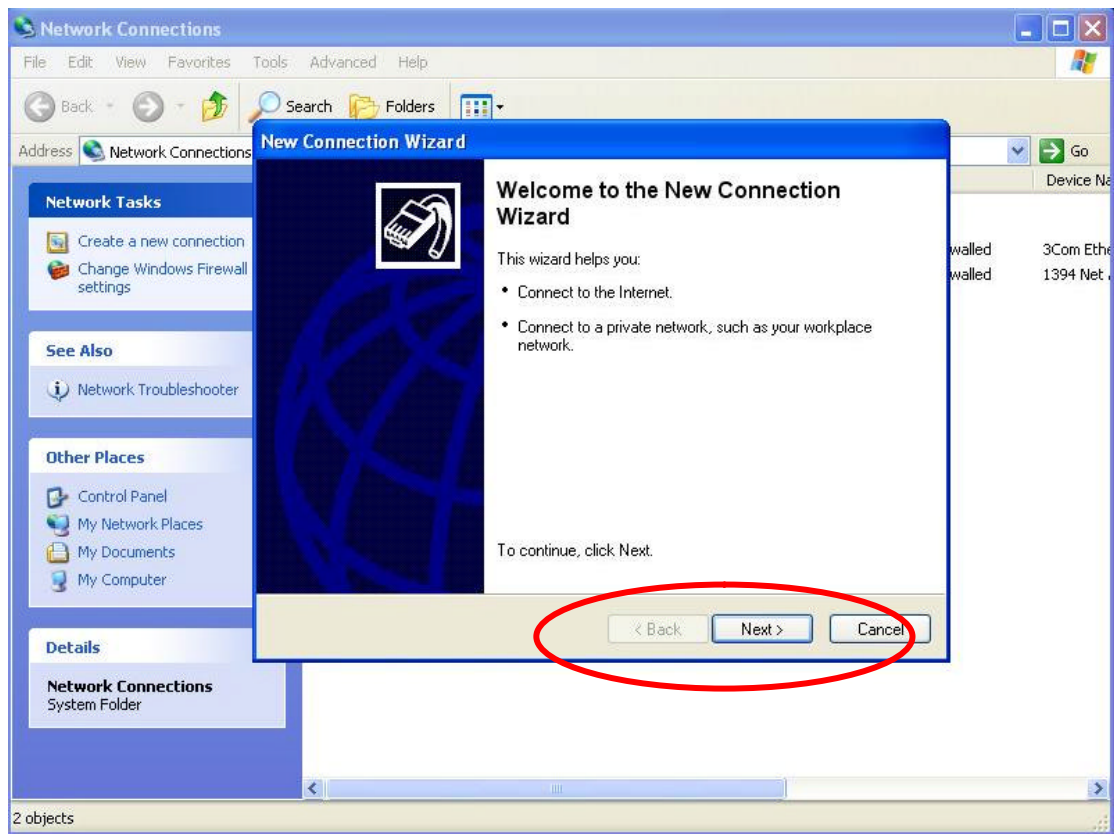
Network Connections

File Edit View Favorites Tools Advanced Help

Back Search Folders

Address Network Connections Go

Device Na

walled 3Com Ethe

walled 1394 Net

Network Tasks

Create a new connection

Change Windows Firewall settings

See Also

Network Troubleshooter

Other Places

Control Panel

My Network Places

My Documents

My Computer

Details

Network Connections
System Folder

New Connection Wizard

Welcome to the New Connection Wizard

This wizard helps you:

• Connect to the Internet.

• Connect to a private network, such as your workplace network.

To continue, click Next.

< Back Next > Cancel

2 objects